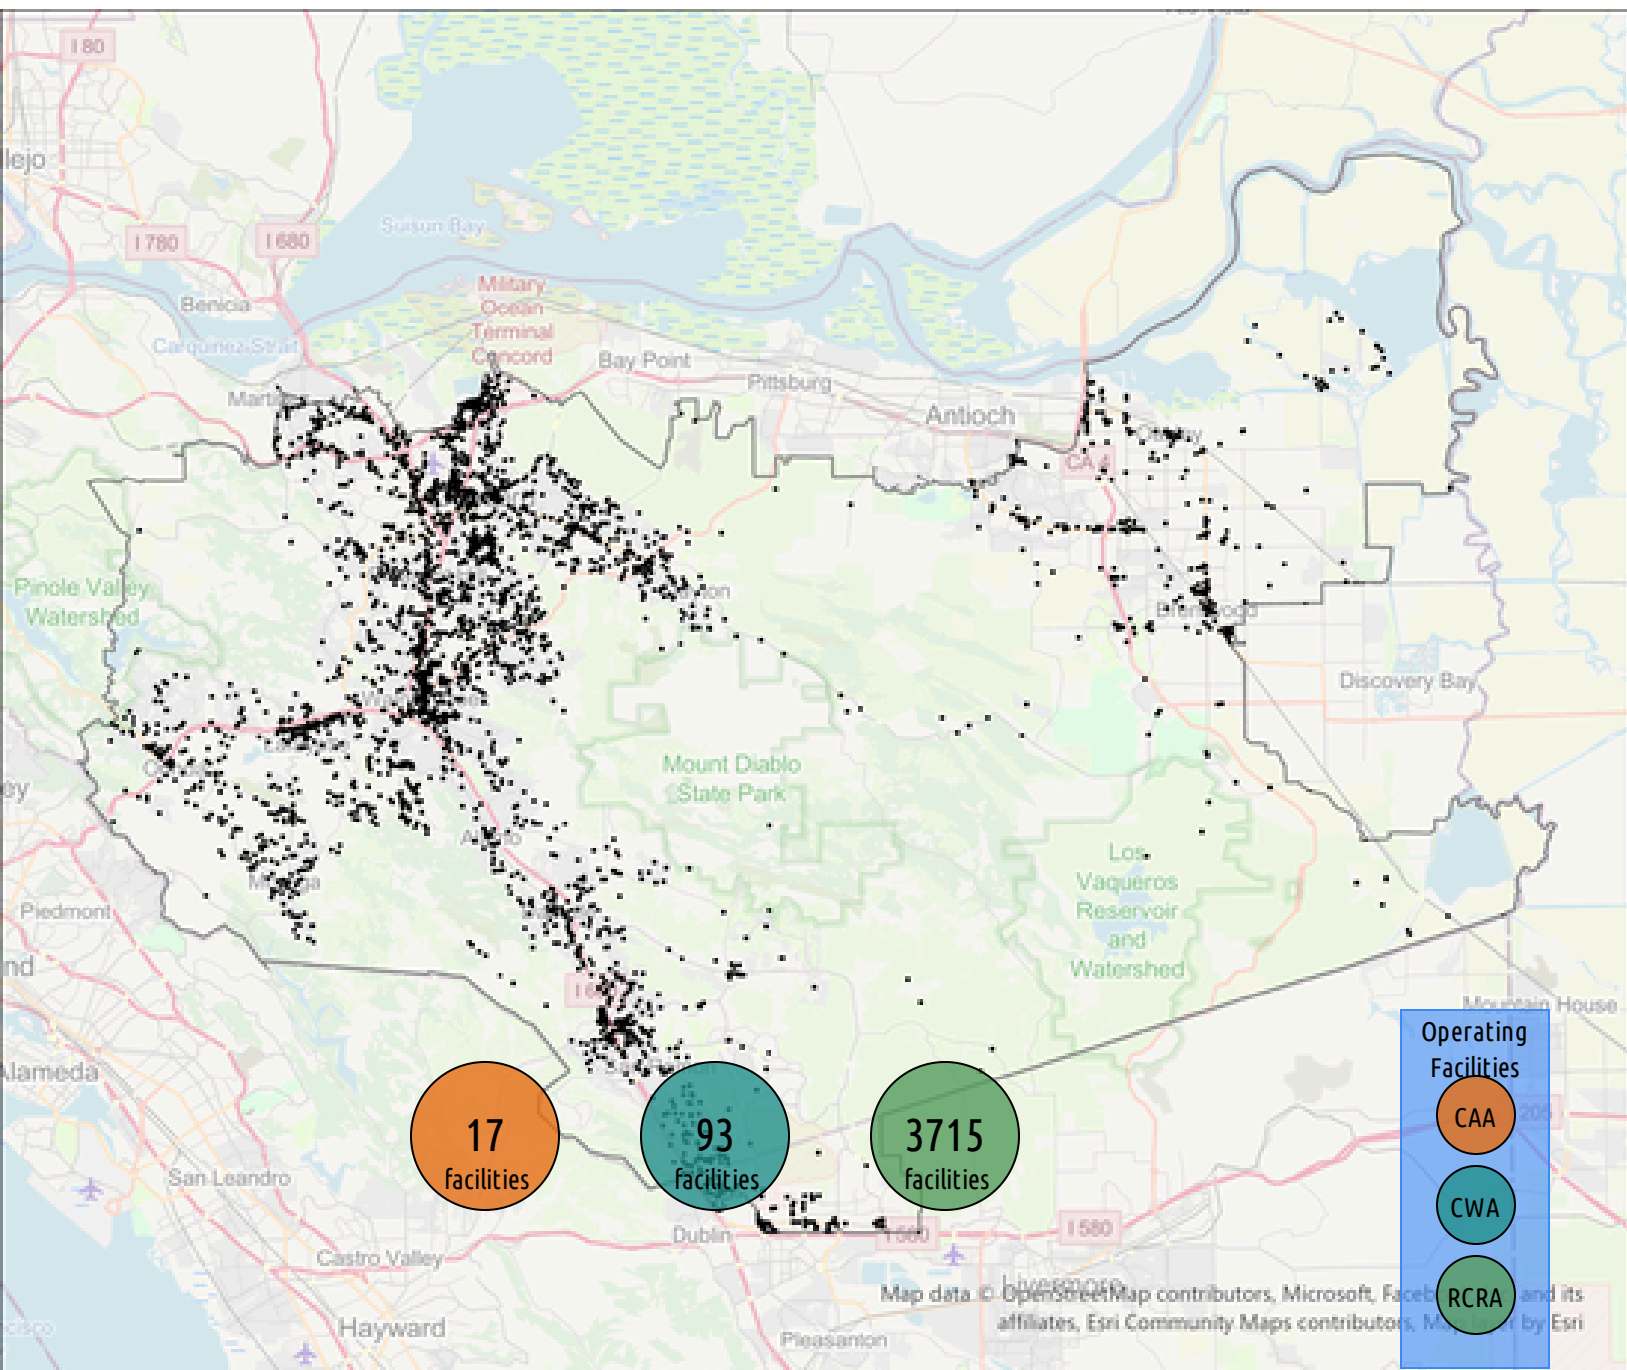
I 80

llejo

Suisun Bay

I 780

I 680

Benicia

Carquinez Strait

Military Ocean Terminal Concord

Bay Point

Pittsburg

Antioch

Martinez

CA 4

Oakley

Pinole Valley Watershed

Brentwood

Discovery Bay

Mount Diablo State Park

ey

Los Vaqueros Reservoir and Watershed

Piedmont

nd

Mountain House

Alameda

Operating Facilities

CAA

CWA

RCRA

17 facilities

93 facilities

3715 facilities

San Leandro

Dublin

I 580

I 580

Castro Valley

Livermore

Map data © OpenStreetMap contributors, Microsoft, Faceb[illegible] and its affiliates, Esri Community Maps contributors, M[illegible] by Esri

Hayward

Pleasanton